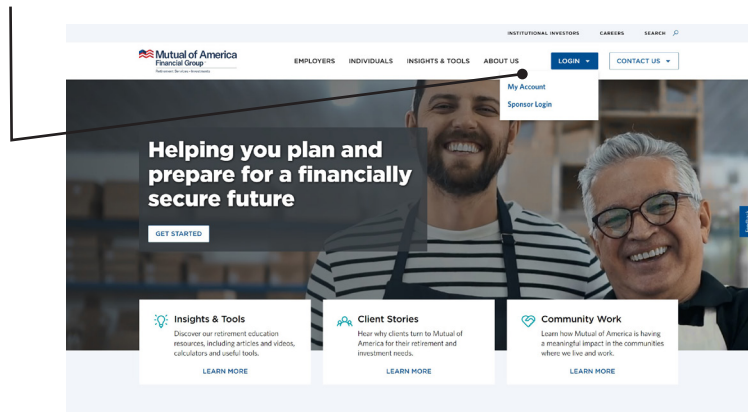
INSTITUTIONAL INVESTORS CAREERS SEARCH

Mutual of America Financial Group
Retirement Services • Investments

EMPLOYERS INDIVIDUALS INSIGHTS & TOOLS ABOUT US LOGIN CONTACT US

My Account
Sponsor Login

Helping you plan and prepare for a financially secure future

GET STARTED

Insights & Tools
Discover our retirement education resources, including articles and videos, calculators and useful tools.
LEARN MORE

Client Stories
Hear why clients turn to Mutual of America for their retirement and investment needs.
LEARN MORE

Community Work
Learn how Mutual of America is having a meaningful impact in the communities where we live and work.
LEARN MORE